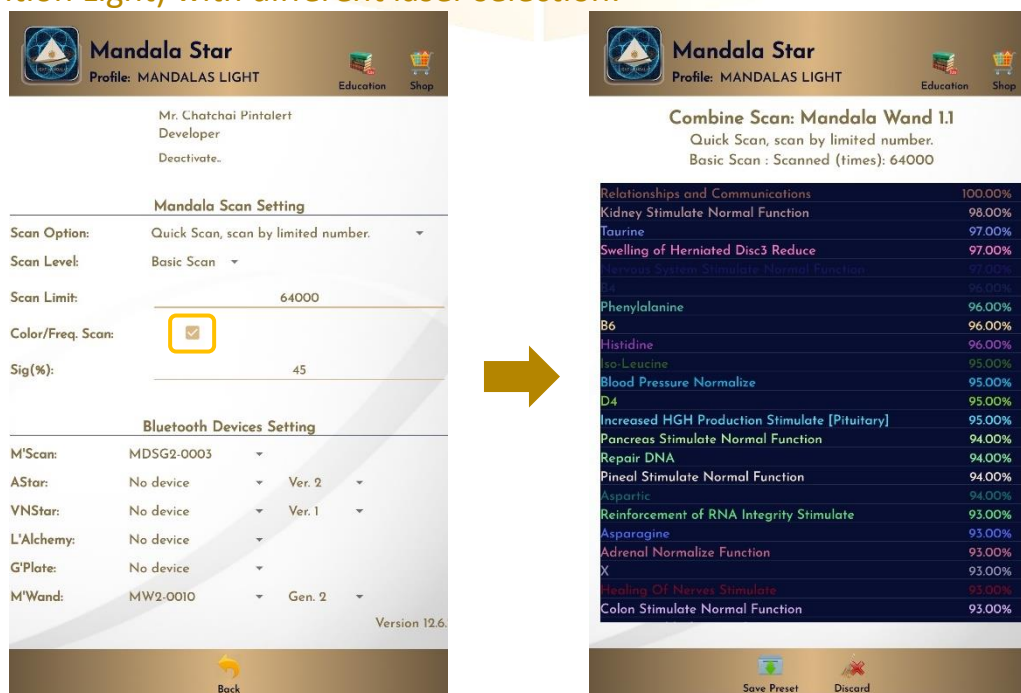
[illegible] Light) with different label selection.

Mandala Star
Profile: MANDALAS LIGHT
Education Shop

Mr. Chatchai Pintalert
Developer
Deactivate..

Mandala Scan Setting

| | |
|---|---|
| Scan Option: | Quick Scan, scan by limited number. |
| Scan Level: | Basic Scan |
| Scan Limit: | 64000 |
| Color/Freq. Scan: | |
| Sig(%): | 45 |

Bluetooth Devices Setting

| | | |
|---|---|---|
| M'Scan: | MDSG2-0003 | |
| AStar: | No device | Ver. 2 |
| VNStar: | No device | Ver. 1 |
| L'Alchemy: | No device | |
| G'Plate: | No device | |
| M'Wand: | MW2-0010 | Gen. 2 |

Version 12.6.

Back

Mandala Star
Profile: MANDALAS LIGHT
Education Shop

Combine Scan: Mandala Wand 1.1
Quick Scan, scan by limited number.
Basic Scan : Scanned (times): 64000

| | |
|---|---|
| Relationships and Communications | 100.00% |
| Kidney Stimulate Normal Function | 98.00% |
| Taurine | 97.00% |
| Swelling of Herniated Disc3 Reduce | 97.00% |
| Nervous System Stimulate Normal Function | 97.00% |
| B4 | 96.00% |
| Phenylalanine | 96.00% |
| B6 | 96.00% |
| Histidine | 96.00% |
| Iso-Leucine | 95.00% |
| Blood Pressure Normalize | 95.00% |
| D4 | 95.00% |
| Increased HGH Production Stimulate [Pituitary] | 95.00% |
| Pancreas Stimulate Normal Function | 94.00% |
| Repair DNA | 94.00% |
| Pineal Stimulate Normal Function | 94.00% |
| Aspartic | 94.00% |
| Reinforcement of RNA Integrity Stimulate | 93.00% |
| Asparagine | 93.00% |
| Adrenal Normalize Function | 93.00% |
| X | 93.00% |
| Healing Of Nerves Stimulate | 93.00% |
| Colon Stimulate Normal Function | 93.00% |

Save Preset Discard